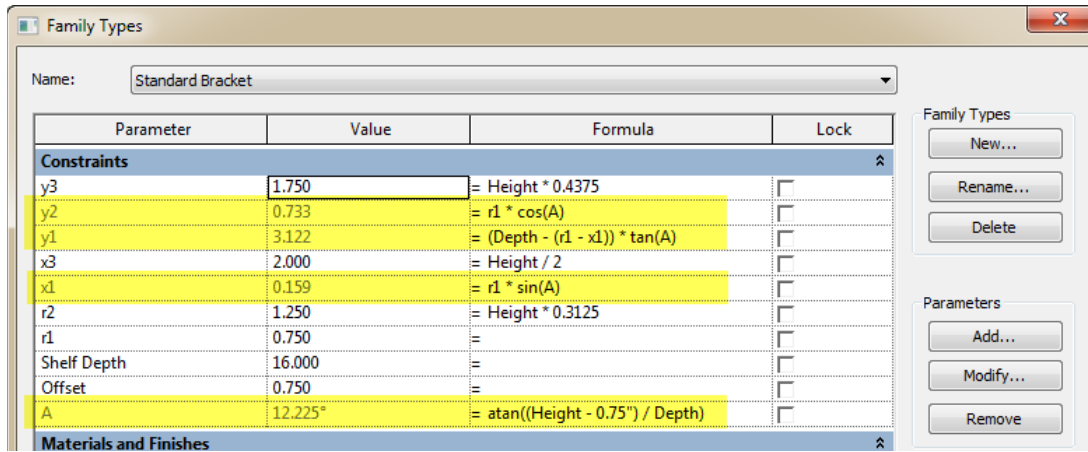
Family Types

Name: Standard Bracket

| Parameter | Value | Formula | Lock |
|---|---|---|---|
| **Constraints** | | | |
| y3 | 1.750 | = Height * 0.4375 | |
| y2 | 0.733 | = r1 * cos(A) | |
| y1 | 3.122 | = (Depth - (r1 - x1)) * tan(A) | |
| x3 | 2.000 | = Height / 2 | |
| x1 | 0.159 | = r1 * sin(A) | |
| r2 | 1.250 | = Height * 0.3125 | |
| r1 | 0.750 | = | |
| Shelf Depth | 16.000 | = | |
| Offset | 0.750 | = | |
| A | 12.225° | = atan((Height - 0.75") / Depth) | |
| **Materials and Finishes** | | | |

Family Types
New...
Rename...
Delete

Parameters
Add...
Modify...
Remove